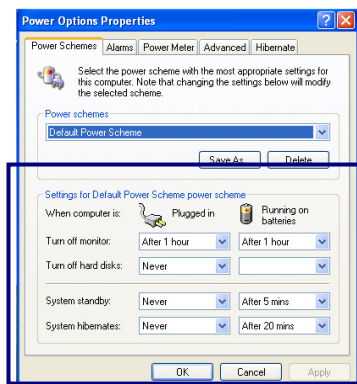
Power Options Properties

Power Schemes | Alarms | Power Meter | Advanced | Hibernate

Select the power scheme with the most appropriate settings for this computer. Note that changing the settings below will modify the selected scheme.

Power schemes

Default Power Scheme

Save As | Delete

Settings for Default Power Scheme power scheme

When computer is: Plugged in | Running on batteries

Turn off monitor: After 1 hour | After 1 hour

Turn off hard disks: Never |

System standby: Never | After 5 mins

System hibernates: Never | After 20 mins

OK | Cancel | Apply